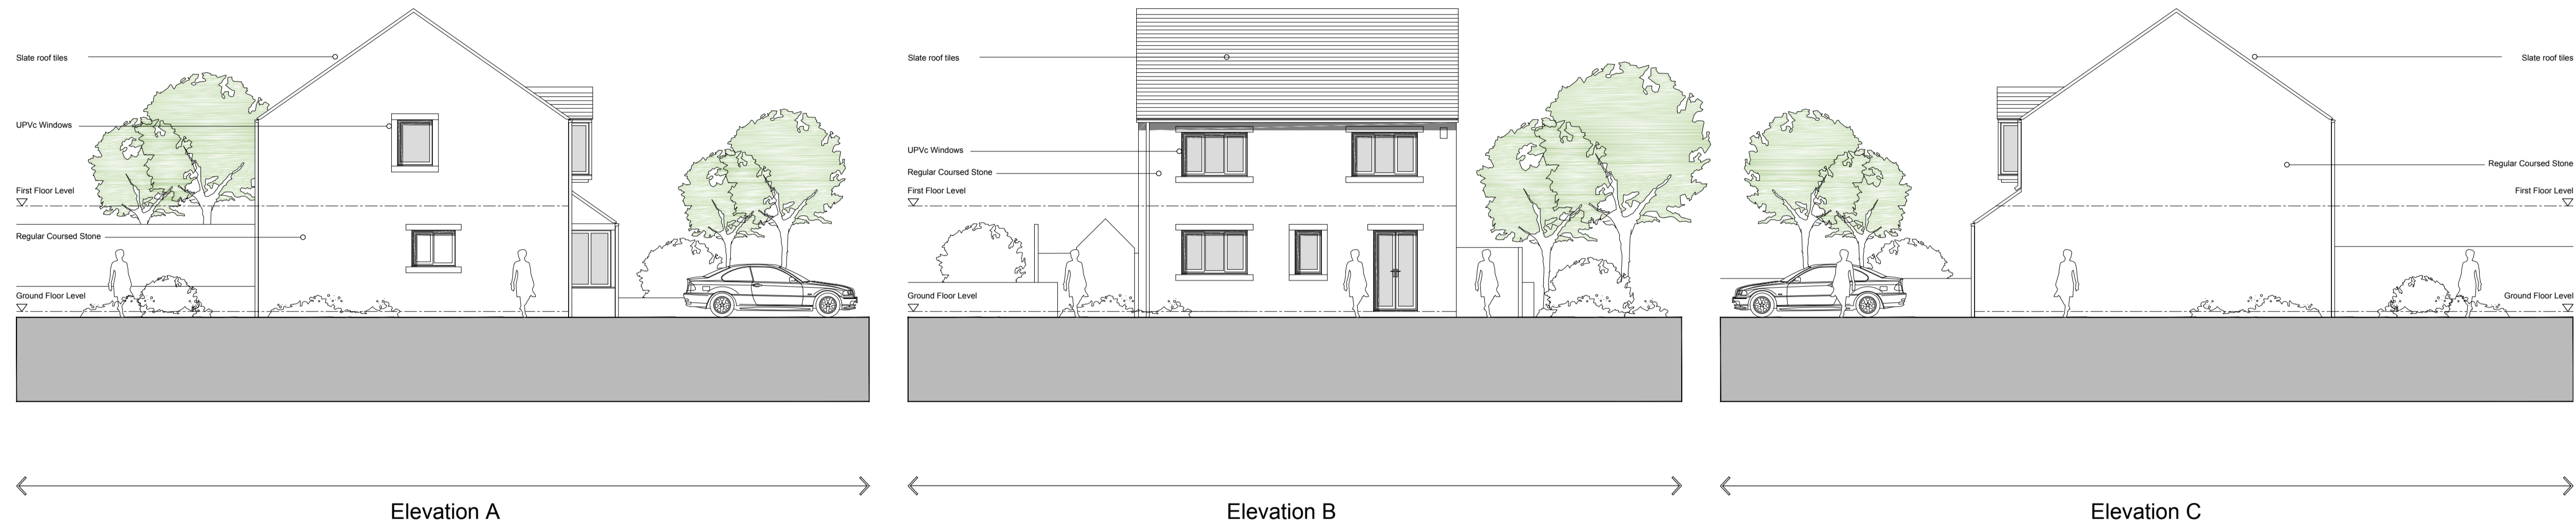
Slate roof tiles

UPVc Windows

First Floor Level

Regular Coursed Stone

Ground Floor Level

Elevation A

Slate roof tiles

UPVc Windows

Regular Coursed Stone

First Floor Level

Ground Floor Level

Elevation B

Slate roof tiles

Regular Coursed Stone

First Floor Level

Ground Floor Level

Elevation C